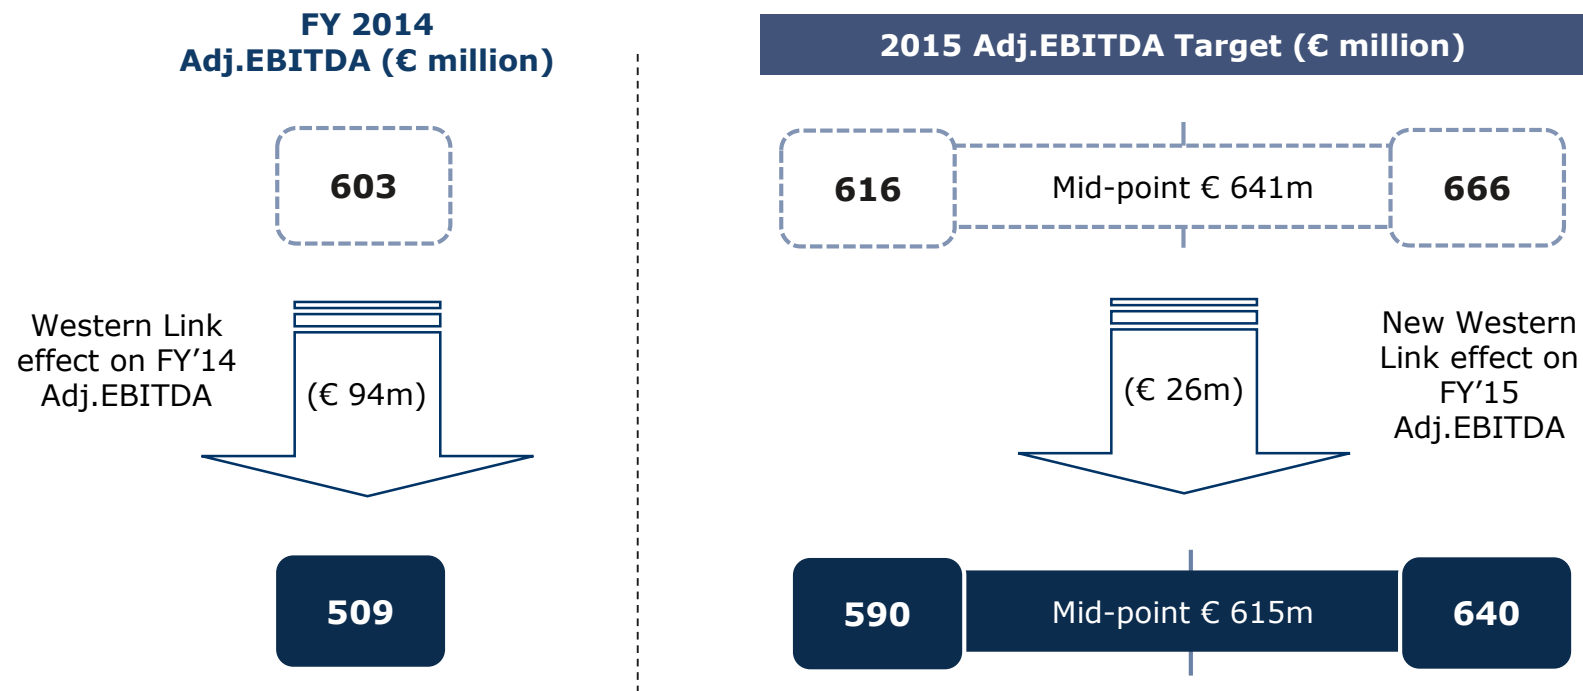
FY 2014
Adj.EBITDA (€ million)

603

Western Link effect on FY'14 Adj.EBITDA

(€ 94m)

509

2015 Adj.EBITDA Target (€ million)

616

Mid-point € 641m

666

(€ 26m)

New Western Link effect on FY'15 Adj.EBITDA

590

Mid-point € 615m

640